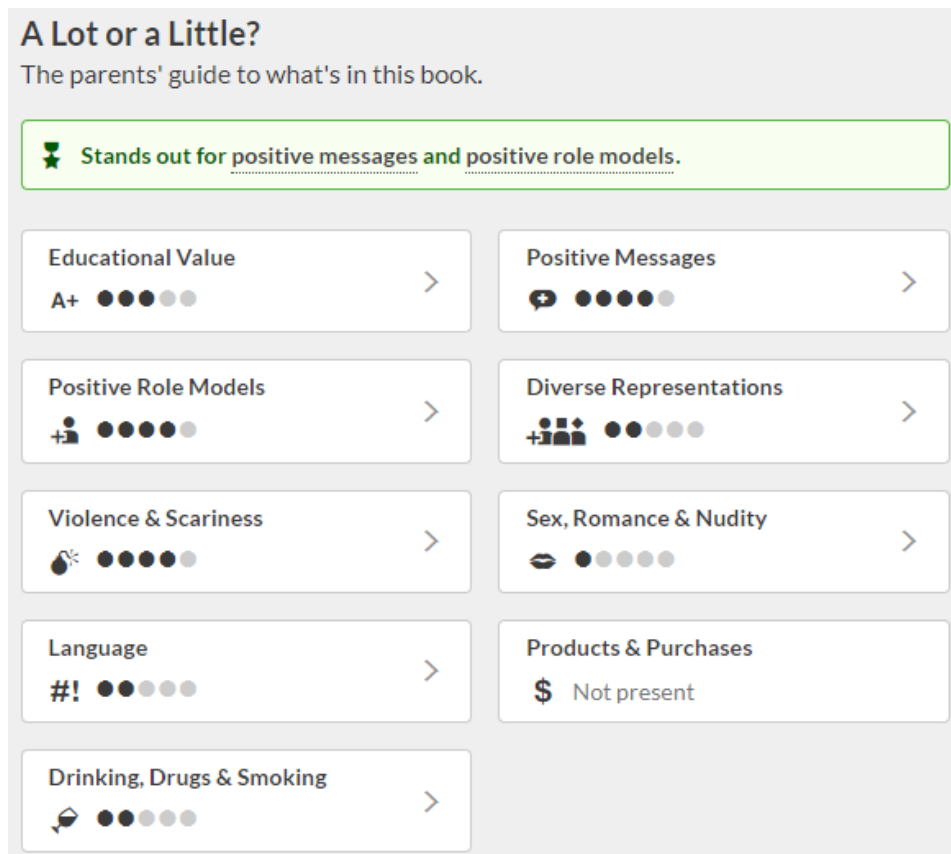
A Lot or a Little?
The parents' guide to what's in this book.

Stands out for positive messages and positive role models.

Educational Value
A+

Positive Messages

Positive Role Models

Diverse Representations

Violence & Scariness

Sex, Romance & Nudity

Language
#!

Products & Purchases
$ Not present

Drinking, Drugs & Smoking